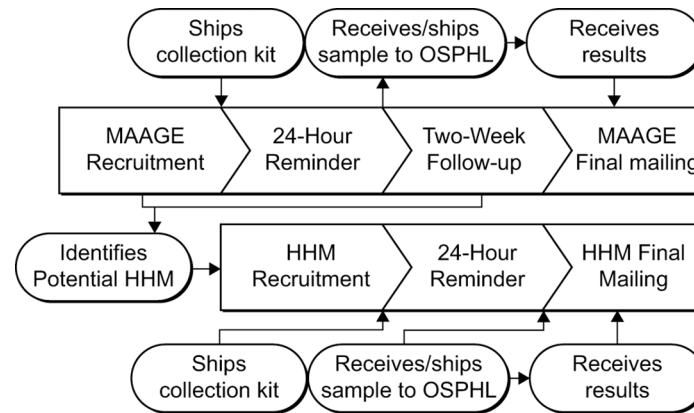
Ships collection kit

Receives/ships sample to OSPHL

Receives results

MAAGE Recruitment

24-Hour Reminder

Two-Week Follow-up

MAAGE Final mailing

Identifies Potential HHM

HHM Recruitment

24-Hour Reminder

HHM Final Mailing

Ships collection kit

Receives/ships sample to OSPHL

Receives results